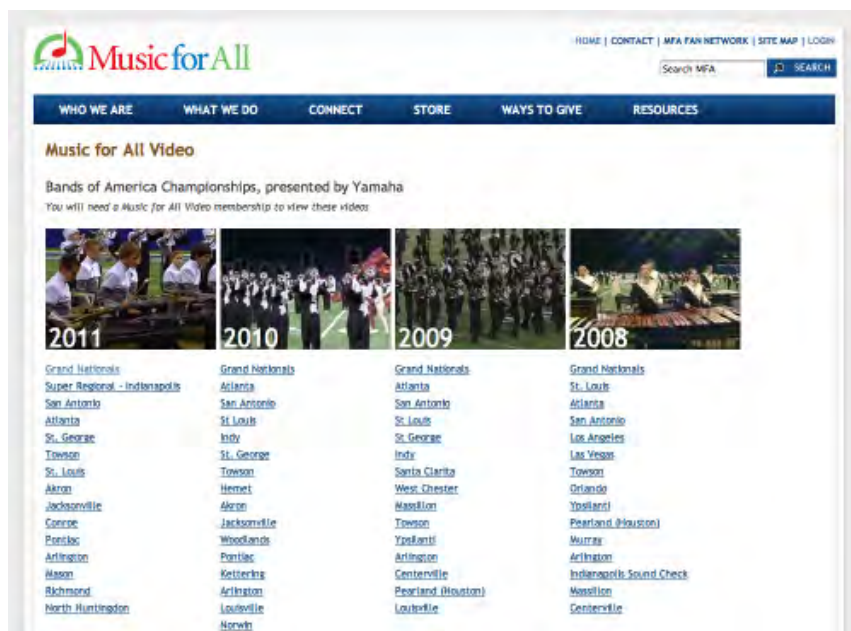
Music for All

HOME | CONTACT | MFA FAN NETWORK | SITE MAP | LOGIN

Search MFA

SEARCH

WHO WE ARE WHAT WE DO CONNECT STORE WAYS TO GIVE RESOURCES

Music for All Video

Bands of America Championships, presented by Yamaha

You will need a Music for All Video membership to view these videos

2011

Grand Nationals
Super Regional - Indianapolis
San Antonio
Atlanta
St. George
Towson
St. Louis
Akron
Jacksonville
Conroe
Pontiac
Arlington
Mason
Richmond
North Huntingdon

2010

Grand Nationals
Atlanta
San Antonio
St Louis
Indy
St. George
Towson
Hemet
Akron
Jacksonville
Woodlands
Pontiac
Kettering
Arlington
Louisville
Norwin

2009

Grand Nationals
Atlanta
San Antonio
St Louis
St George
Indy
Santa Clarita
West Chester
Massillon
Towson
Ypsilanti
Arlington
Centerville
Pearland (Houston)
Louisville

2008

Grand Nationals
St. Louis
Atlanta
San Antonio
Los Angeles
Las Vegas
Towson
Orlando
Ypsilanti
Pearland (Houston)
Murray
Arlington
Indianapolis Sound Check
Massillon
Centerville